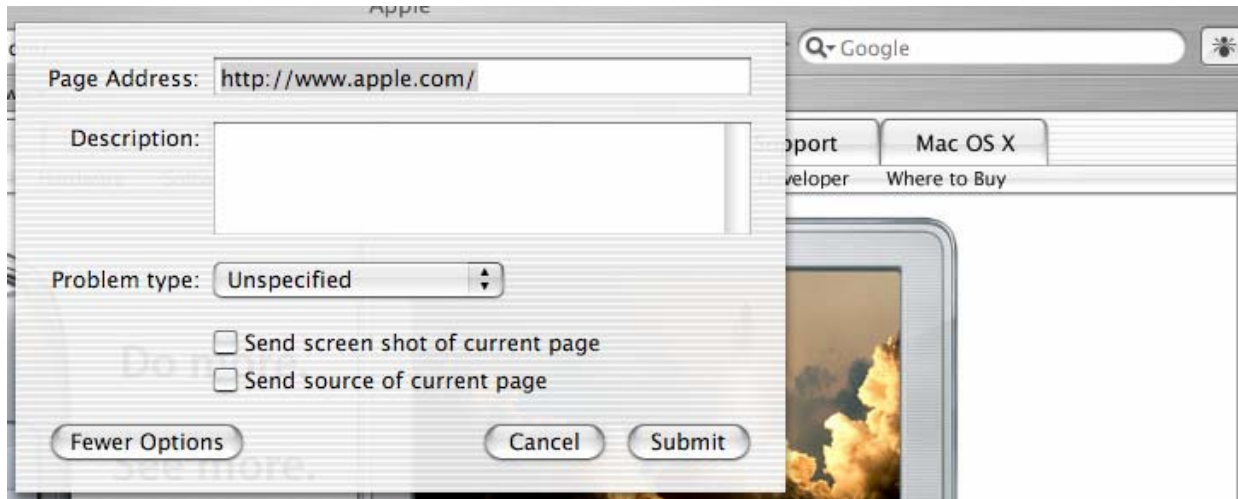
Apple

Google

Page Address: http://www.apple.com/

Description:

pport

Mac OS X

veloper

Where to Buy

Problem type: Unspecified

Send screen shot of current page

Send source of current page

Do more.

See more.

Fewer Options

Cancel

Submit